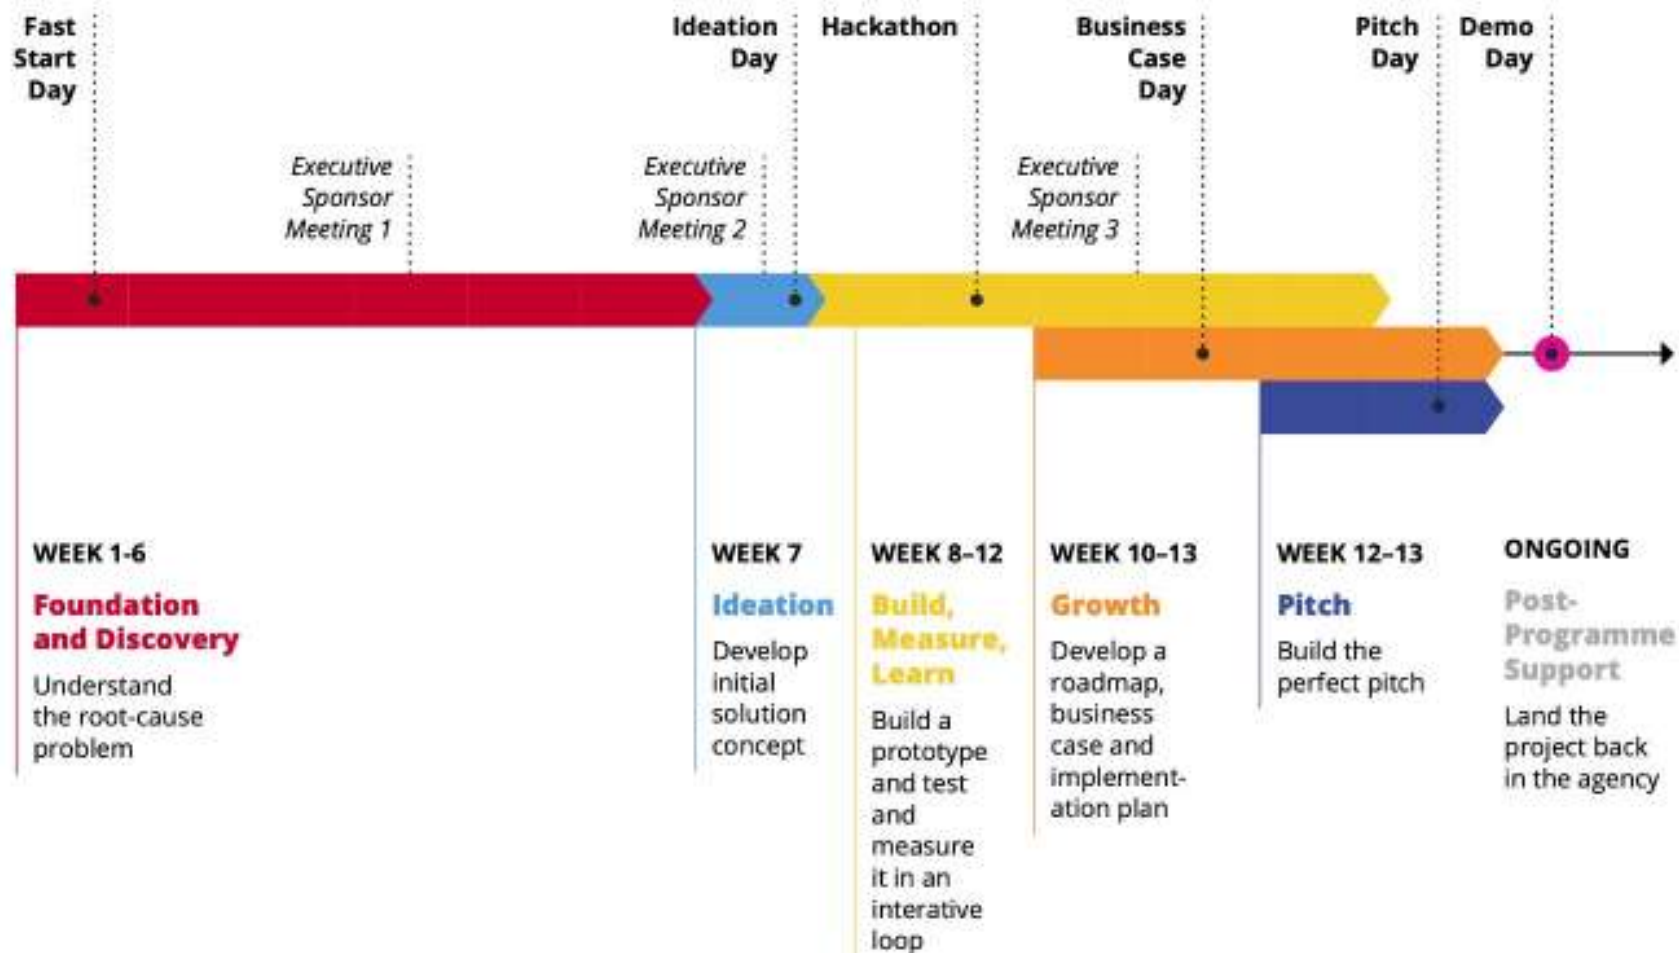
Fast Start Day

Executive Sponsor Meeting 1

Executive Sponsor Meeting 2

Ideation Day

Hackathon

Executive Sponsor Meeting 3

Business Case Day

Pitch Day

Demo Day

WEEK 1-6

Foundation and Discovery

Understand the root-cause problem

WEEK 7

Ideation

Develop initial solution concept

WEEK 8–12

Build, Measure, Learn

Build a prototype and test and measure it in an interative loop

WEEK 10–13

Growth

Develop a roadmap, business case and implementation plan

WEEK 12–13

Pitch

Build the perfect pitch

ONGOING

Post-Programme Support

Land the project back in the agency